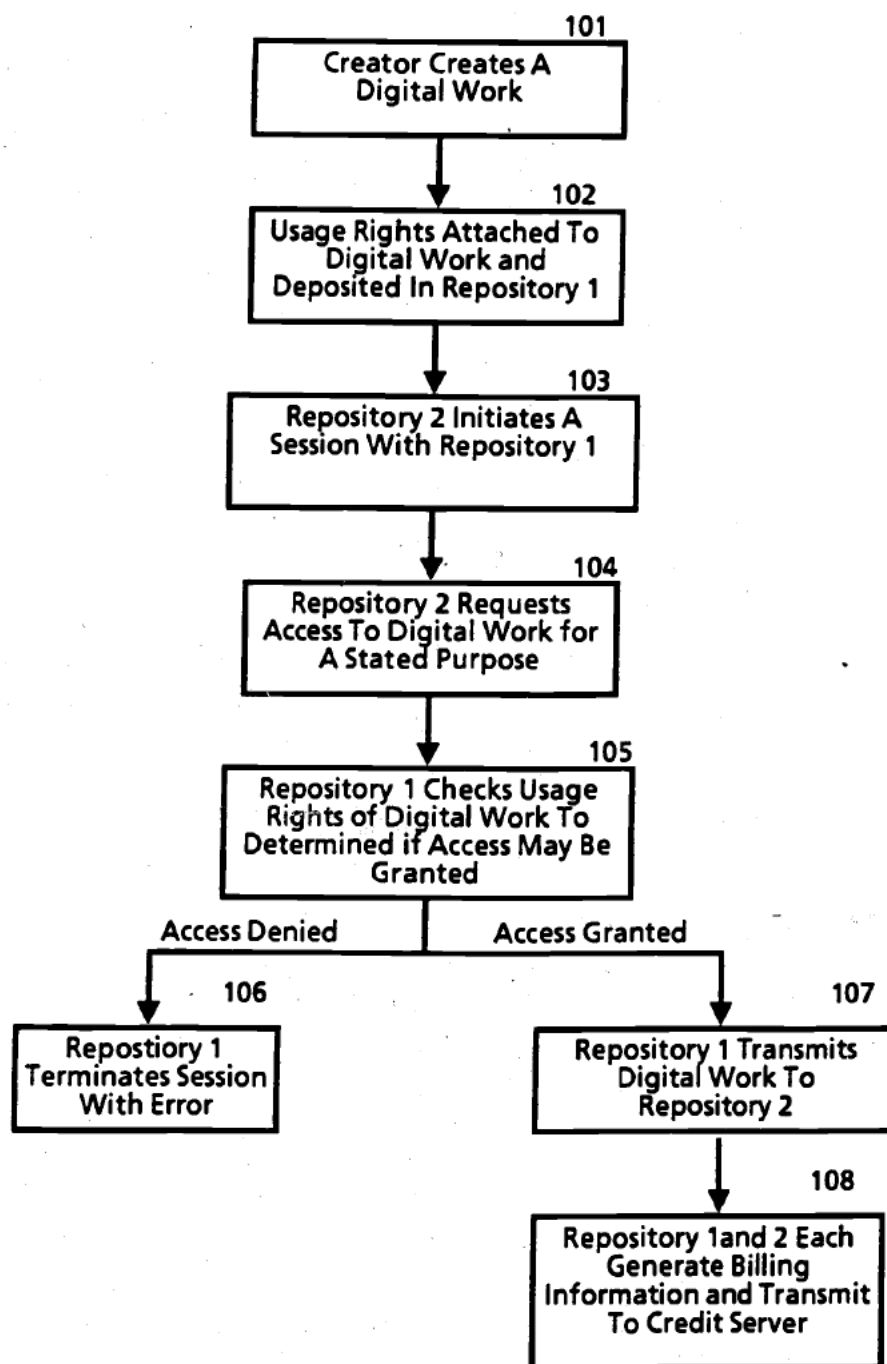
101
Creator Creates A Digital Work

102
Usage Rights Attached To Digital Work and Deposited In Repository 1

103
Repository 2 Initiates A Session With Repository 1

104
Repository 2 Requests Access To Digital Work for A Stated Purpose

105
Repository 1 Checks Usage Rights of Digital Work To Determined if Access May Be Granted

Access Denied

Access Granted

106
Repostiory 1 Terminates Session With Error

107
Repository 1 Transmits Digital Work To Repository 2

108
Repository 1and 2 Each Generate Billing Information and Transmit To Credit Server